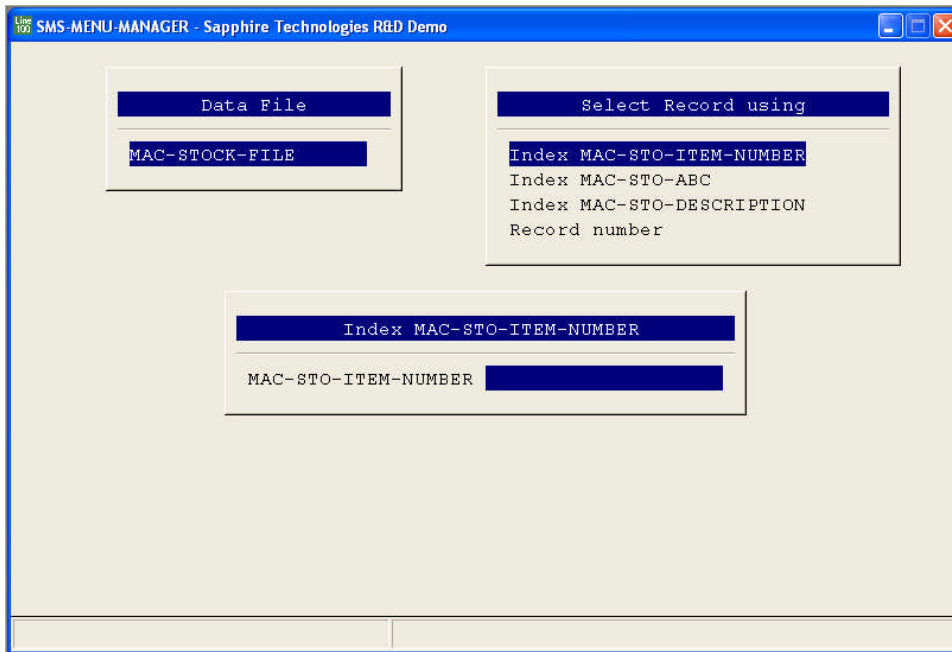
Line 100 SMS-MENU-MANAGER - Sapphire Technologies R&D Demo

Data File

MAC-STOCK-FILE

Select Record using

Index MAC-STO-ITEM-NUMBER
Index MAC-STO-ABC
Index MAC-STO-DESCRIPTION
Record number

Index MAC-STO-ITEM-NUMBER

MAC-STO-ITEM-NUMBER